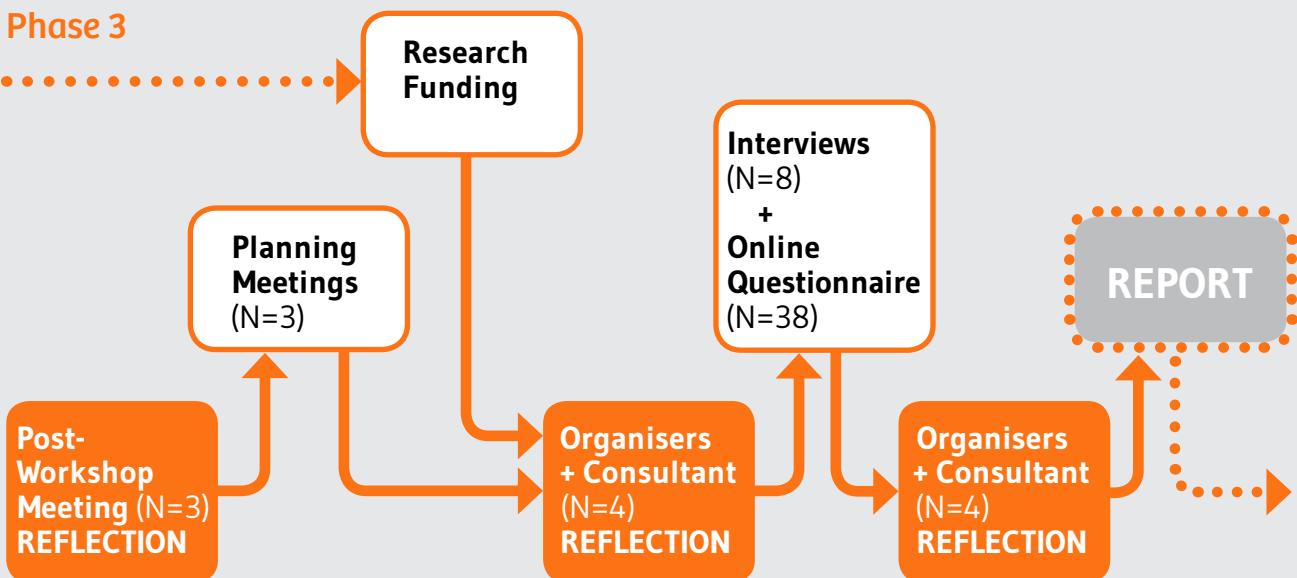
Phase 3

Research Funding

Planning Meetings (N=3)

Interviews (N=8) + Online Questionnaire (N=38)

REPORT

Post-Workshop Meeting (N=3) REFLECTION

Organisers + Consultant (N=4) REFLECTION

Organisers + Consultant (N=4) REFLECTION